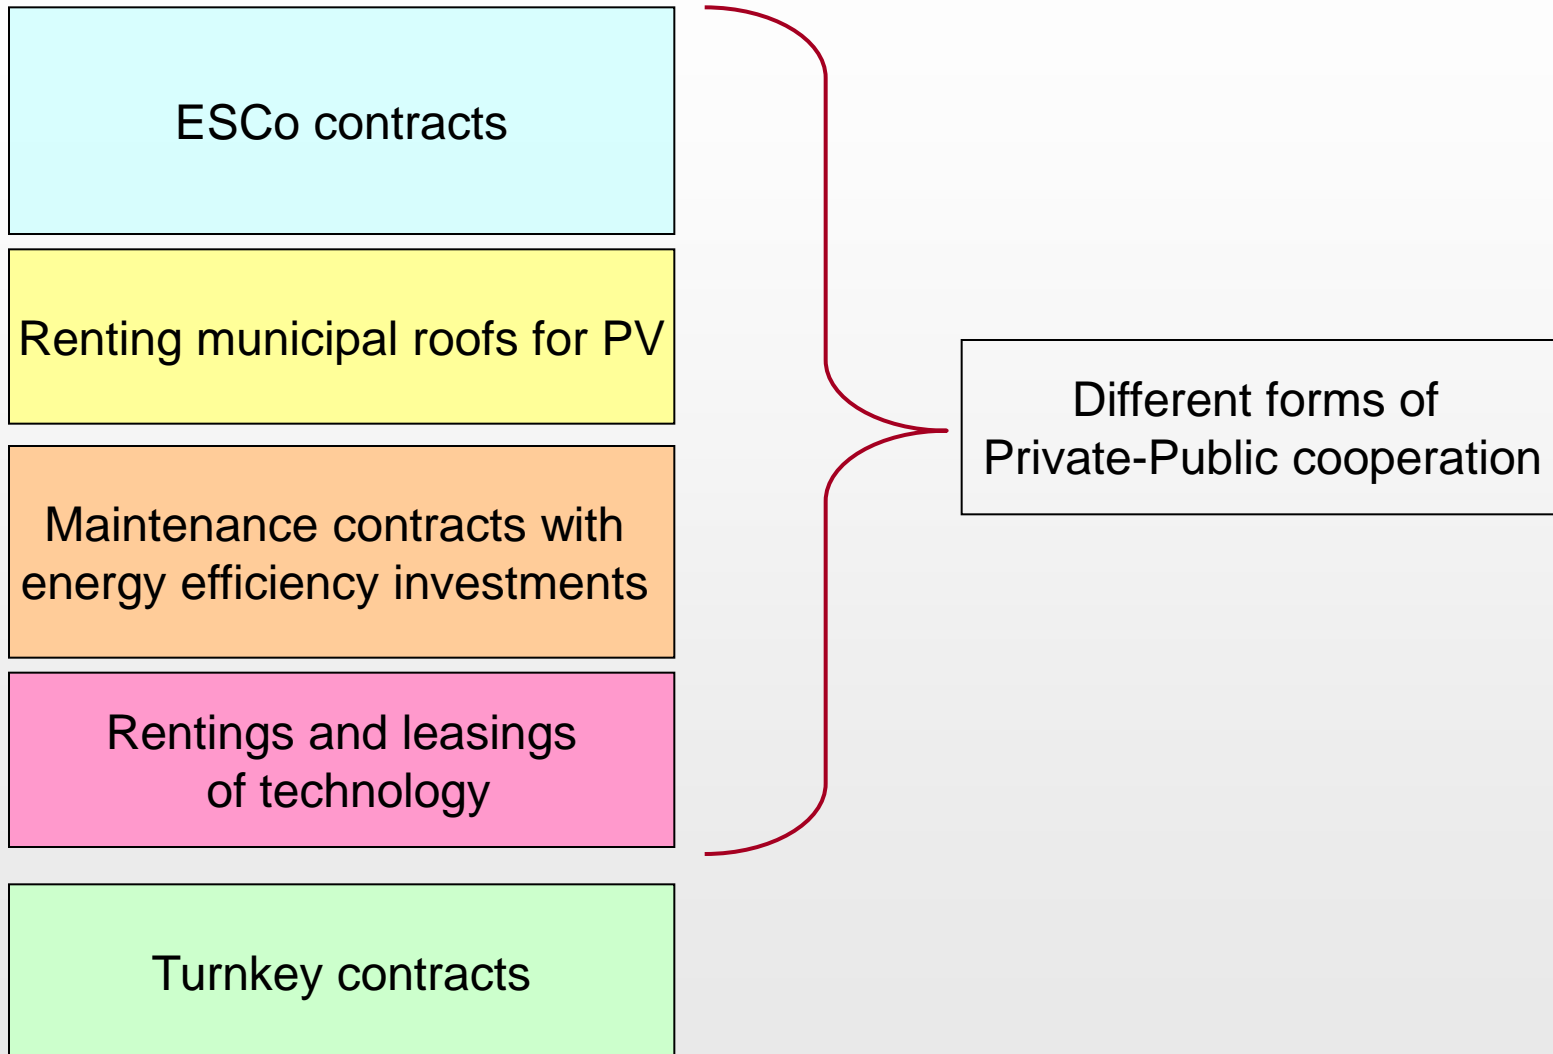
ESCo contracts

Renting municipal roofs for PV

Maintenance contracts with energy efficiency investments

Rentings and leasings of technology

Turnkey contracts

Different forms of Private-Public cooperation